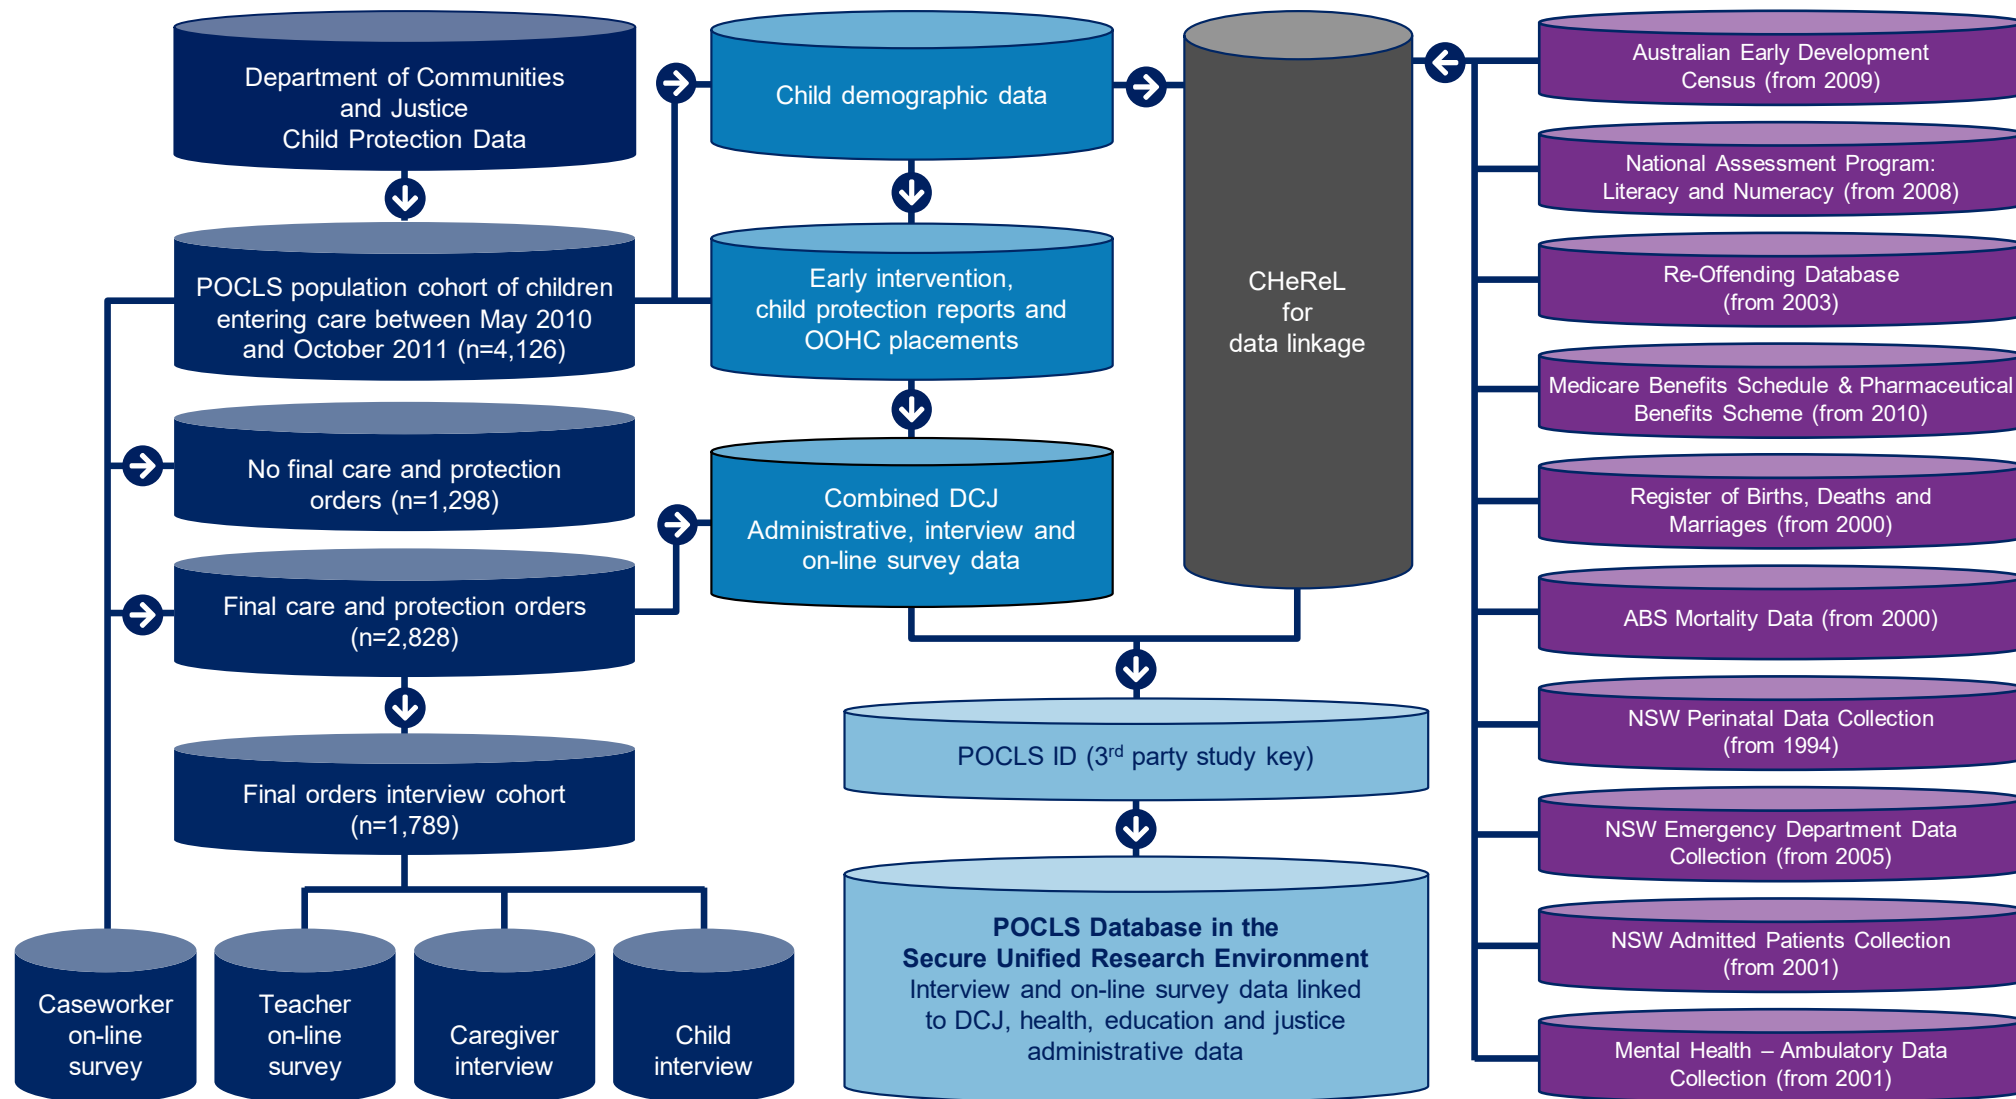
Department of Communities and Justice Child Protection Data

POCLS population cohort of children entering care between May 2010 and October 2011 (n=4,126)

No final care and protection orders (n=1,298)

Final care and protection orders (n=2,828)

Final orders interview cohort (n=1,789)

Caseworker on-line survey

Teacher on-line survey

Caregiver interview

Child interview

Child demographic data

Early intervention, child protection reports and OOHC placements

Combined DCJ Administrative, interview and on-line survey data

CHeReL for data linkage

POCLS ID (3$^{rd}$ party study key)

**POCLS Database in the Secure Unified Research Environment**
Interview and on-line survey data linked to DCJ, health, education and justice administrative data

Australian Early Development Census (from 2009)

National Assessment Program: Literacy and Numeracy (from 2008)

Re-Offending Database (from 2003)

Medicare Benefits Schedule & Pharmaceutical Benefits Scheme (from 2010)

Register of Births, Deaths and Marriages (from 2000)

ABS Mortality Data (from 2000)

NSW Perinatal Data Collection (from 1994)

NSW Emergency Department Data Collection (from 2005)

NSW Admitted Patients Collection (from 2001)

Mental Health – Ambulatory Data Collection (from 2001)